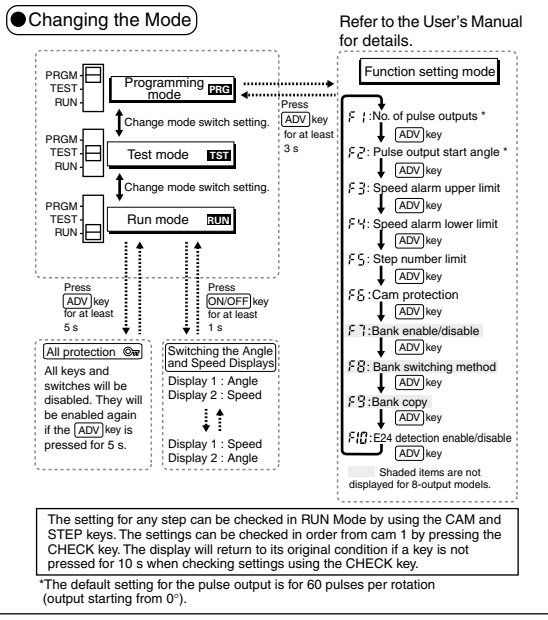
●Changing the Mode

Refer to the User's Manual for details.

PRGM
TEST
RUN

Programming mode PRG

Press ADV key for at least 3 s

Function setting mode

Change mode switch setting.

PRGM
TEST
RUN

Test mode TST

Change mode switch setting.

PRGM
TEST
RUN

Run mode RUN

F1: No. of pulse outputs *
ADV key
F2: Pulse output start angle *
ADV key
F3: Speed alarm upper limit
ADV key
F4: Speed alarm lower limit
ADV key
F5: Step number limit
ADV key
F6: Cam protection
ADV key
F7: Bank enable/disable
ADV key
F8: Bank switching method
ADV key
F9: Bank copy
ADV key
F10: E24 detection enable/disable
ADV key

Shaded items are not displayed for 8-output models.

Press ADV key for at least 5 s

Press ON/OFF key for at least 1 s

All protection

All keys and switches will be disabled. They will be enabled again if the ADV key is pressed for 5 s.

Switching the Angle and Speed Displays
Display 1 : Angle
Display 2 : Speed

Display 1 : Speed
Display 2 : Angle

The setting for any step can be checked in RUN Mode by using the CAM and STEP keys. The settings can be checked in order from cam 1 by pressing the CHECK key. The display will return to its original condition if a key is not pressed for 10 s when checking settings using the CHECK key.

*The default setting for the pulse output is for 60 pulses per rotation (output starting from 0°).